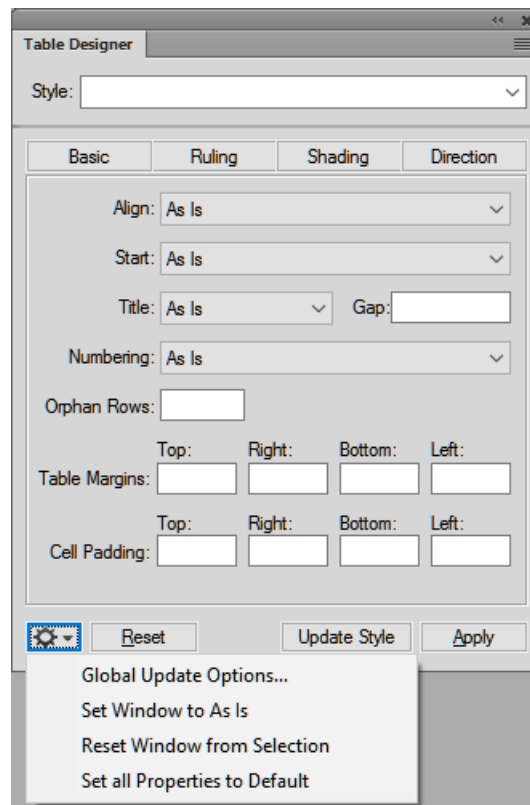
Table Designer

Style:

Basic | Ruling | Shading | Direction

Align: As Is

Start: As Is

Title: As Is Gap:

Numbering: As Is

Orphan Rows:

Table Margins: Top: Right: Bottom: Left:

Cell Padding: Top: Right: Bottom: Left:

Reset Update Style Apply

Global Update Options...
Set Window to As Is
Reset Window from Selection
Set all Properties to Default